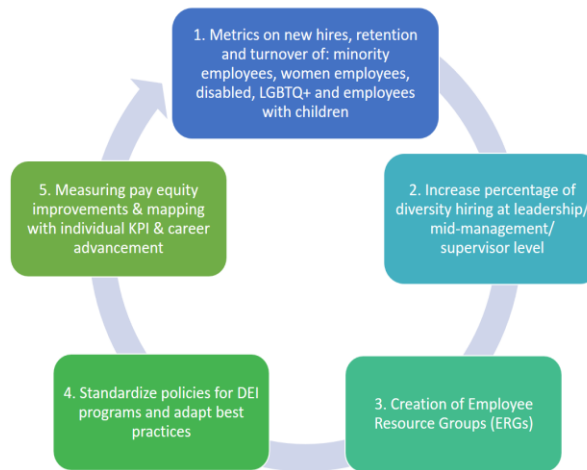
1. Metrics on new hires, retention and turnover of: minority employees, women employees, disabled, LGBTQ+ and employees with children

2. Increase percentage of diversity hiring at leadership/ mid-management/ supervisor level

3. Creation of Employee Resource Groups (ERGs)

4. Standardize policies for DEI programs and adapt best practices

5. Measuring pay equity improvements & mapping with individual KPI & career advancement